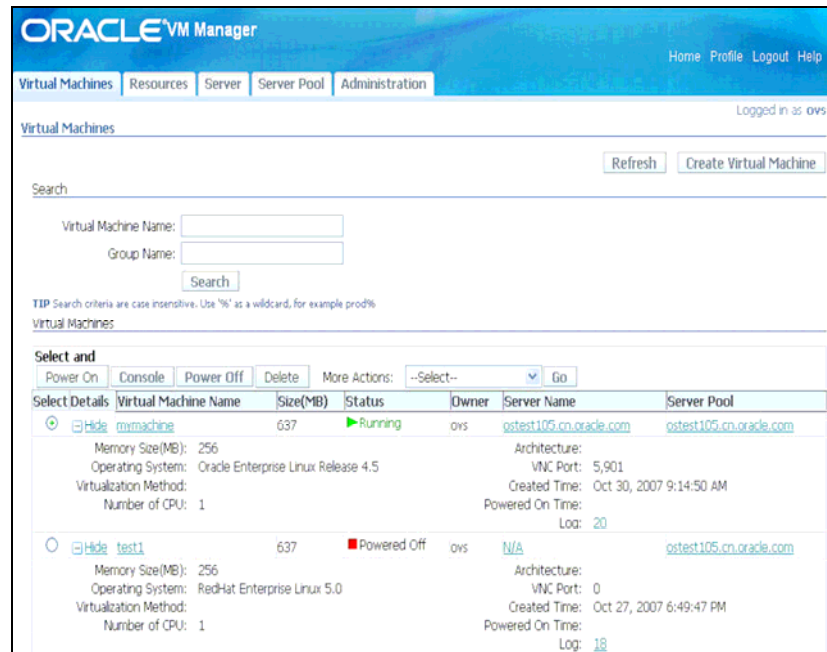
ORACLE VM Manager

Home Profile Logout Help

Virtual Machines | Resources | Server | Server Pool | Administration

Logged in as ovs

Virtual Machines

Refresh | Create Virtual Machine

Search

Virtual Machine Name:

Group Name:

Search

TIP Search criteria are case insensitive. Use '%' as a wildcard, for example prod%

Virtual Machines

Select and

Power On | Console | Power Off | Delete | More Actions: --Select-- | Go

| Select | Details | Virtual Machine Name | Size(MB) | Status | Owner | Server Name | Server Pool |
|---|---|---|---|---|---|---|---|
| ⊙ | Hide | mymachine | 637 | Running | ovs | ostest105.cn.oracle.com | ostest105.cn.oracle.com |

Memory Size(MB): 256
Operating System: Oracle Enterprise Linux Release 4.5
Virtualization Method:
Number of CPU: 1

Architecture:
VNC Port: 5,901
Created Time: Oct 30, 2007 9:14:50 AM
Powered On Time:
Log: 20

| ○ | Hide | test1 | 637 | Powered Off | ovs | N/A | ostest105.cn.oracle.com |
|---|---|---|---|---|---|---|---|

Memory Size(MB): 256
Operating System: RedHat Enterprise Linux 5.0
Virtualization Method:
Number of CPU: 1

Architecture:
VNC Port: 0
Created Time: Oct 27, 2007 6:49:47 PM
Powered On Time:
Log: 18